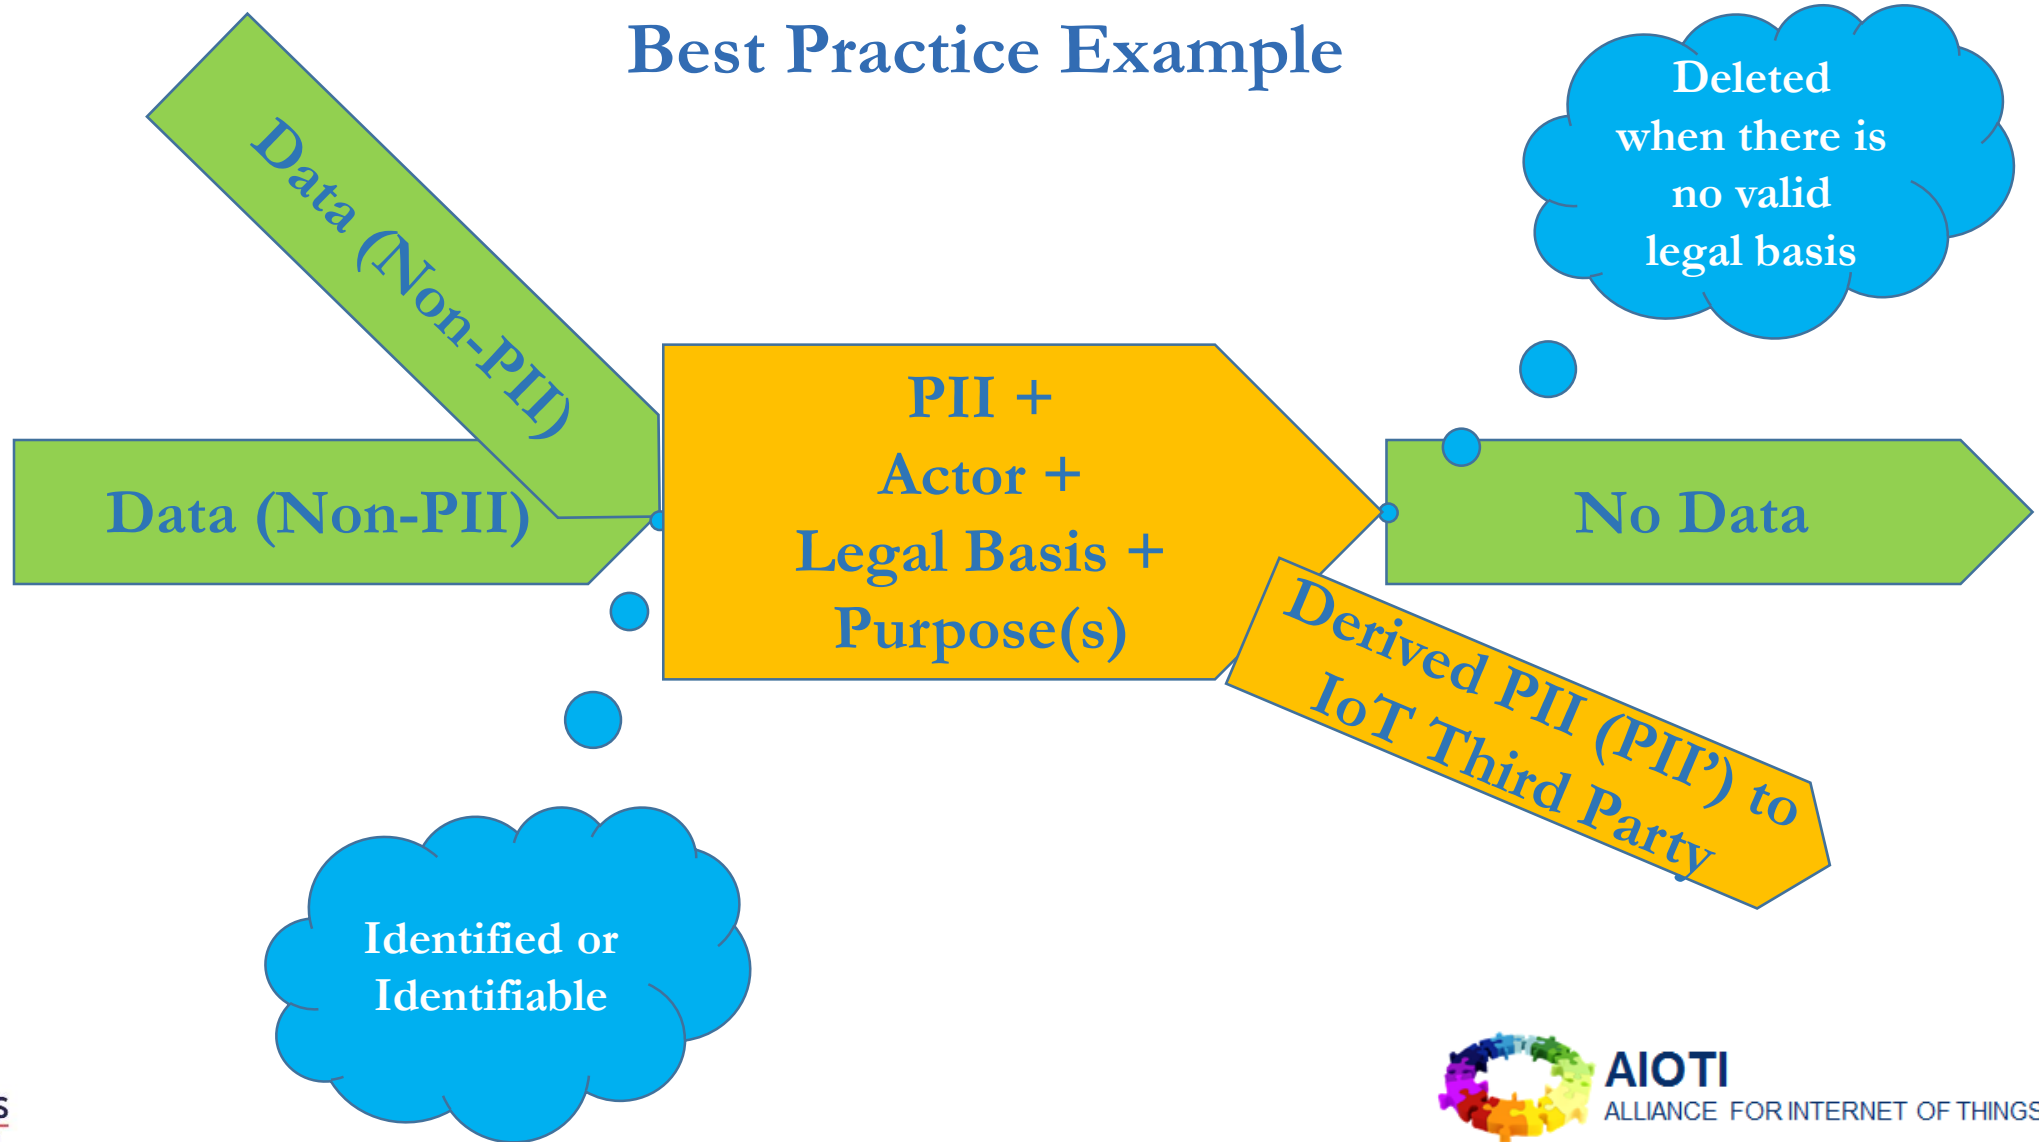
Best Practice Example

Data (Non-PII)

Data (Non-PII)

PII + Actor + Legal Basis + Purpose(s)

Deleted when there is no valid legal basis

No Data

Derived PII (PII') to IoT Third Party

Identified or Identifiable

AIOTI
ALLIANCE FOR INTERNET OF THINGS